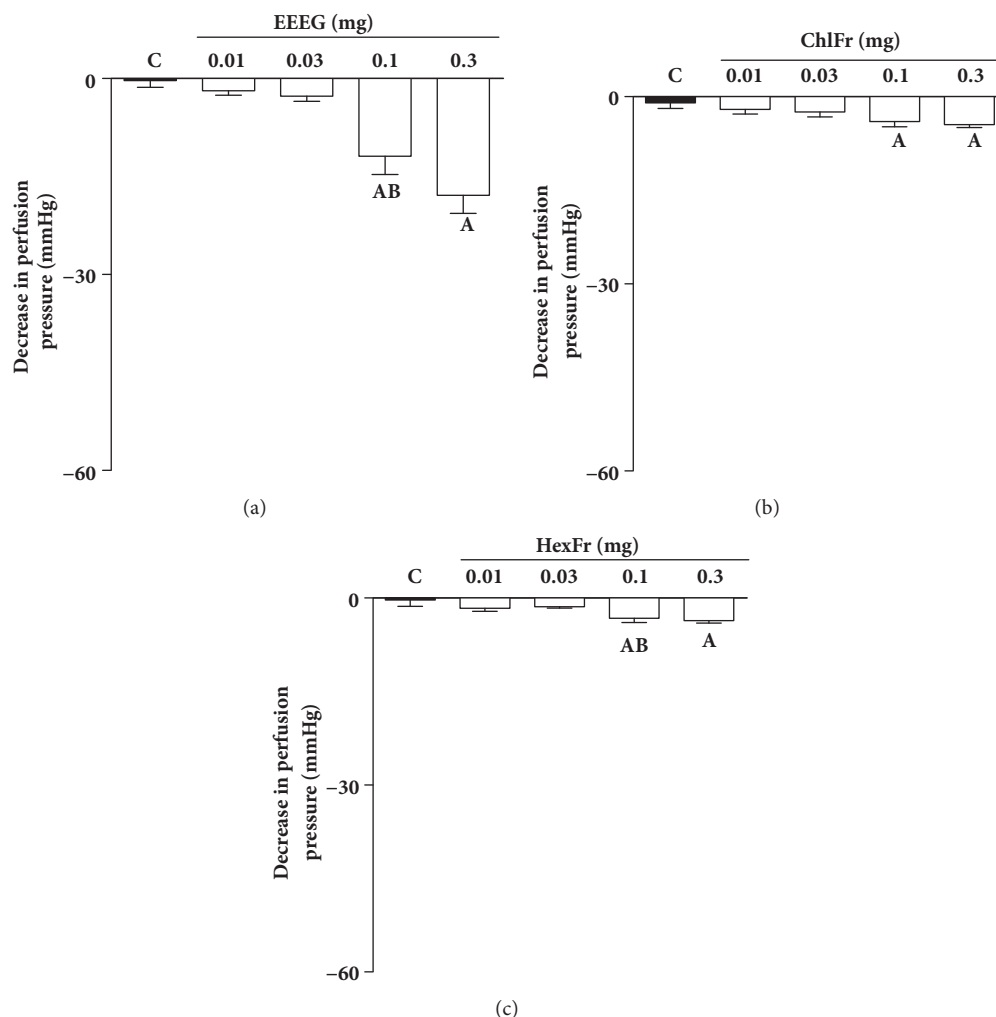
EEEG (mg)

C 0.01 0.03 0.1 0.3

0

−30

−60

Decrease in perfusion pressure (mmHg)

AB

A

(a)

ChlFr (mg)

C 0.01 0.03 0.1 0.3

0

−30

−60

Decrease in perfusion pressure (mmHg)

A A

(b)

HexFr (mg)

C 0.01 0.03 0.1 0.3

0

−30

−60

Decrease in perfusion pressure (mmHg)

AB A

(c)